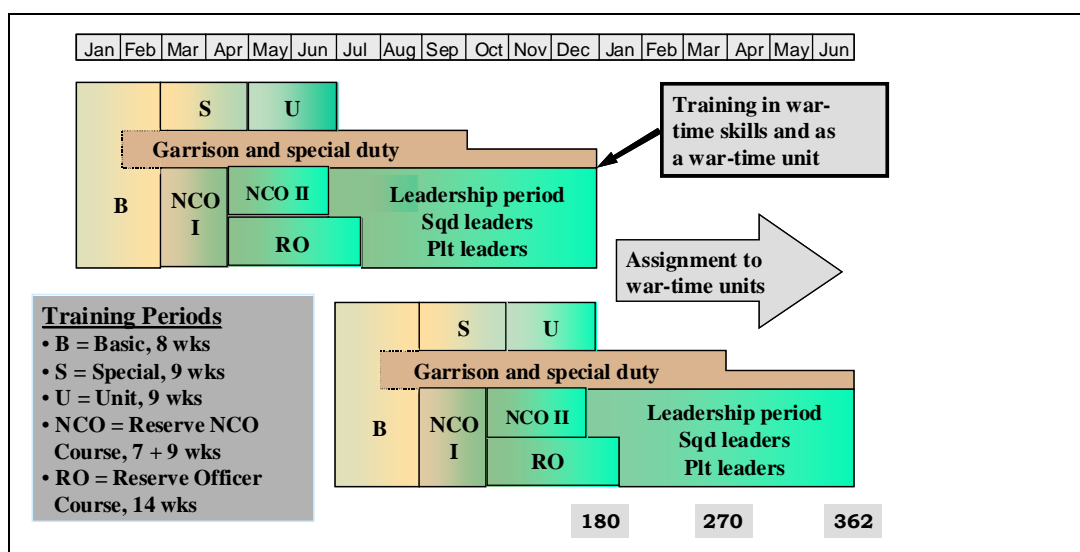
| Jan | Feb | Mar | Apr | May | Jun | Jul | Aug | Sep | Oct | Nov | Dec | Jan | Feb | Mar | Apr | May | Jun |
|---|---|---|---|---|---|---|---|---|---|---|---|---|---|---|---|---|---|

S

U

Garrison and special duty

B

NCO I

NCO II

RO

Leadership period
Sqd leaders
Plt leaders

Training in war-time skills and as a war-time unit

Assignment to war-time units

Training Periods
• B = Basic, 8 wks
• S = Special, 9 wks
• U = Unit, 9 wks
• NCO = Reserve NCO Course, 7 + 9 wks
• RO = Reserve Officer Course, 14 wks

S

U

Garrison and special duty

B

NCO I

NCO II

RO

Leadership period
Sqd leaders
Plt leaders

180

270

362